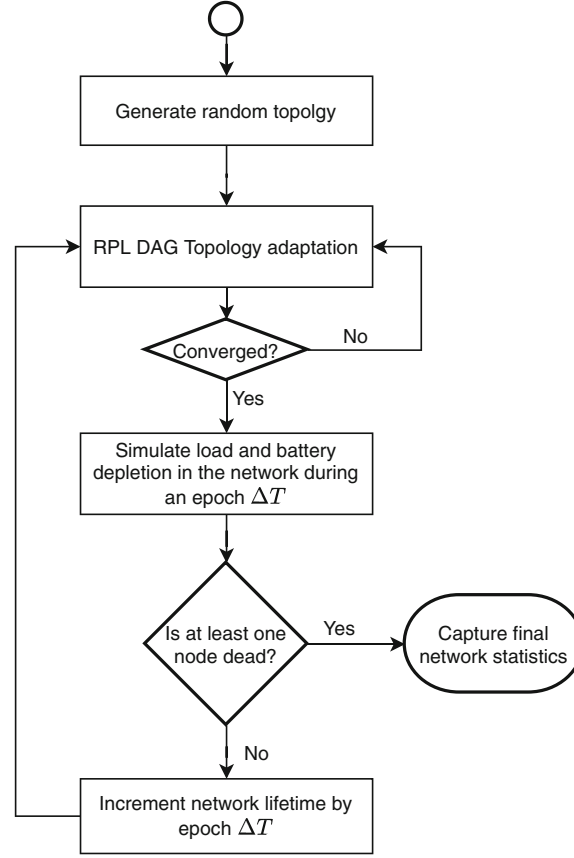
Generate random topolgy

RPL DAG Topology adaptation

Converged?

No

Yes

Simulate load and battery depletion in the network during an epoch $\Delta T$

Is at least one node dead?

Yes

Capture final network statistics

No

Increment network lifetime by epoch $\Delta T$